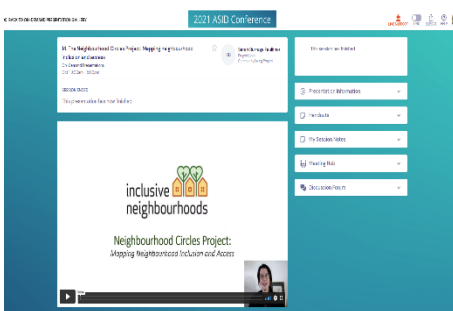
BACK TO ON-DEMAND PRESENTATIONS

2021 ASID Conference

M. The Neighbourhood Circles Project: Mapping Neighbourhood Inclusion and Access

SESSION STATUS

This presentation has now finished

This session has finished

Presentation Information

Handouts

My Session Notes

Meeting Hub

Discussion Forum

inclusive neighbourhoods

Neighbourhood Circles Project:

Mapping Neighbourhood Inclusion and Access